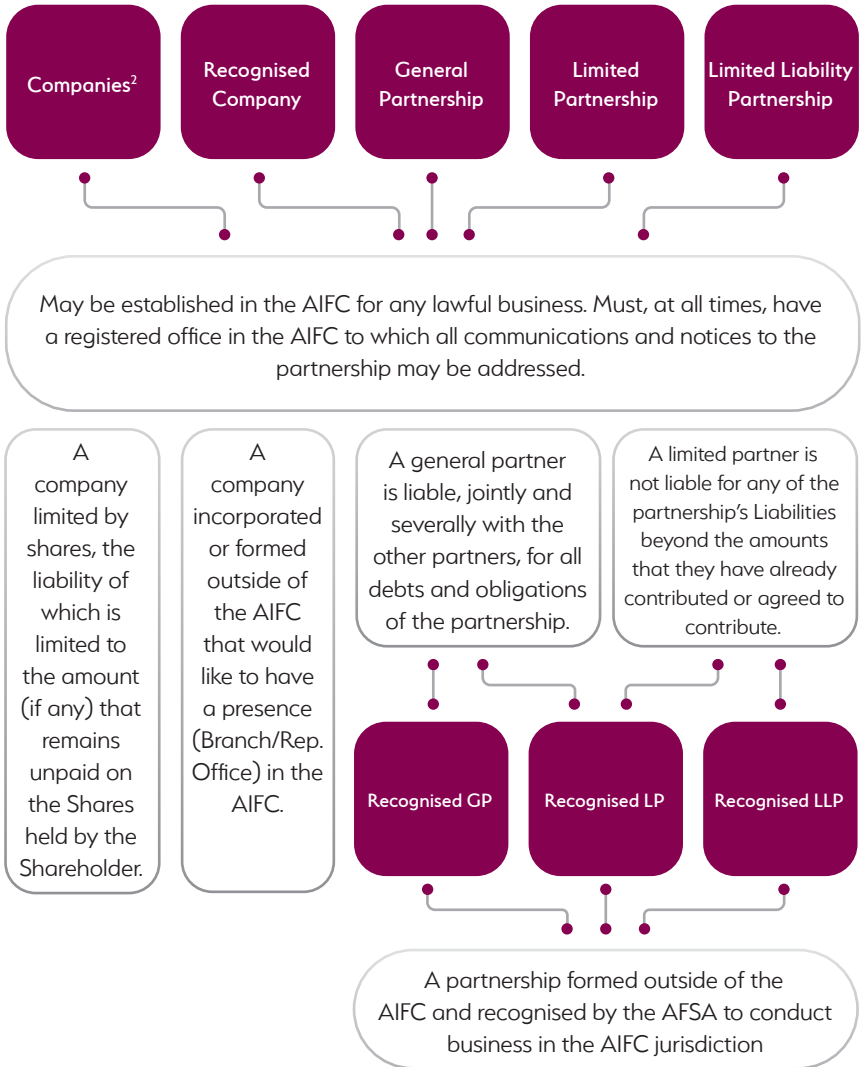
Companies$^2$

Recognised Company

General Partnership

Limited Partnership

Limited Liability Partnership

May be established in the AIFC for any lawful business. Must, at all times, have a registered office in the AIFC to which all communications and notices to the partnership may be addressed.

A company limited by shares, the liability of which is limited to the amount (if any) that remains unpaid on the Shares held by the Shareholder.

A company incorporated or formed outside of the AIFC that would like to have a presence (Branch/Rep. Office) in the AIFC.

A general partner is liable, jointly and severally with the other partners, for all debts and obligations of the partnership.

A limited partner is not liable for any of the partnership's Liabilities beyond the amounts that they have already contributed or agreed to contribute.

Recognised GP

Recognised LP

Recognised LLP

A partnership formed outside of the AIFC and recognised by the AFSA to conduct business in the AIFC jurisdiction